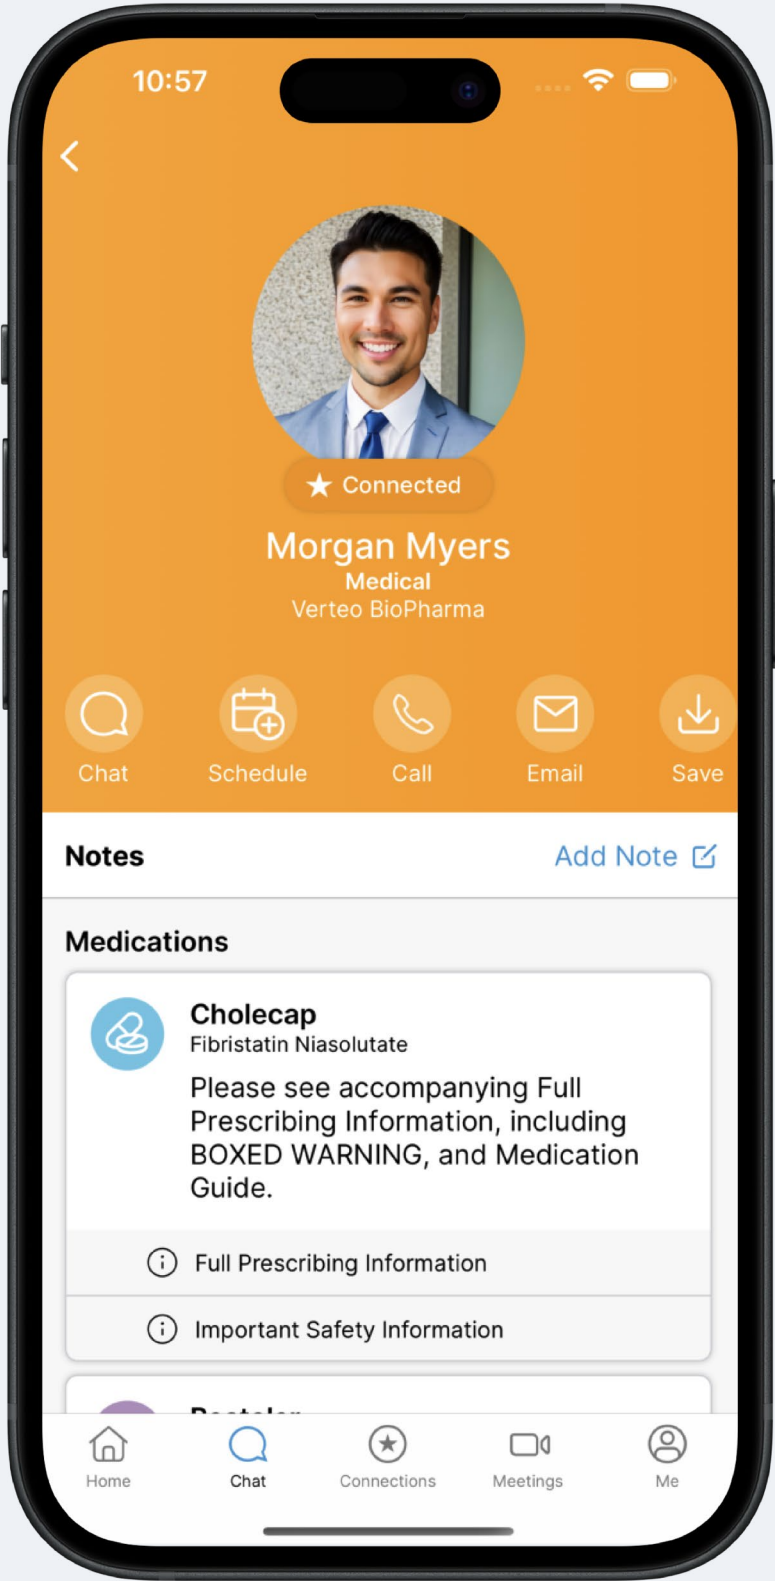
10:57

Connected

Morgan Myers
Medical
Verteo BioPharma

Chat Schedule Call Email Save

Notes Add Note

Medications

Cholecap
Fibristatin Niasolutate

Please see accompanying Full Prescribing Information, including BOXED WARNING, and Medication Guide.

Full Prescribing Information

Important Safety Information

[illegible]

Home Chat Connections Meetings Me